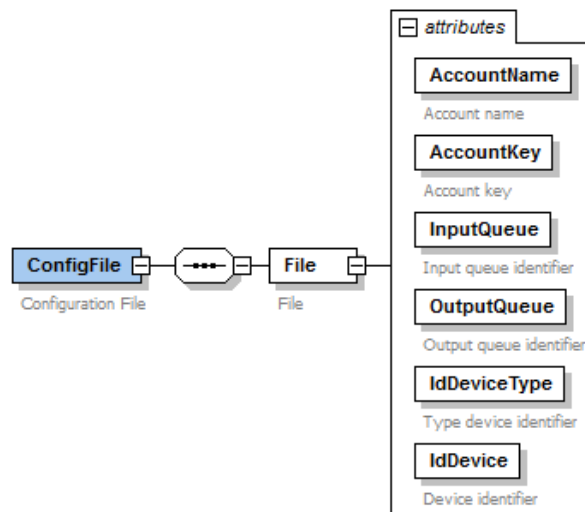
ConfigFile

Configuration File

File

File

attributes

AccountName

Account name

AccountKey

Account key

InputQueue

Input queue identifier

OutputQueue

Output queue identifier

IdDeviceType

Type device identifier

IdDevice

Device identifier